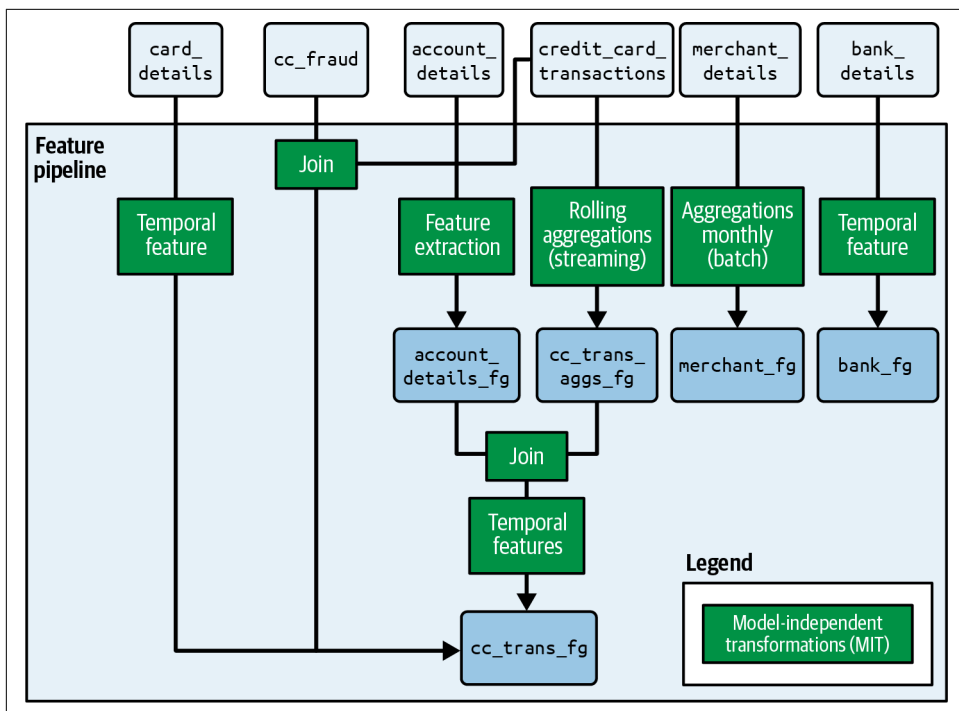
card_details

cc_fraud

account_details

credit_card_transactions

merchant_details

bank_details

Feature pipeline

Join

Temporal feature

Feature extraction

Rolling aggregations (streaming)

Aggregations monthly (batch)

Temporal feature

account_details_fg

cc_trans_aggs_fg

merchant_fg

bank_fg

Join

Temporal features

Legend

cc_trans_fg

Model-independent transformations (MIT)